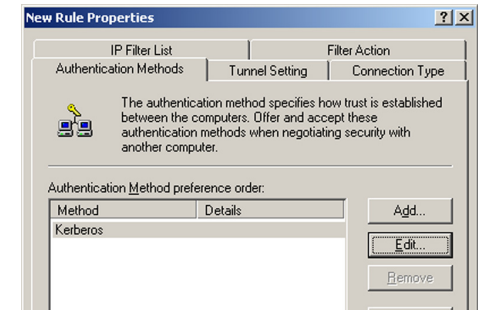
New Rule Properties

?

X

IP Filter List

Filter Action

Authentication Methods

Tunnel Setting

Connection Type

The authentication method specifies how trust is established between the computers. Offer and accept these authentication methods when negotiating security with another computer.

Authentication Method preference order:

| Method | Details |
|---|---|
| Kerberos | |

Add...

Edit...

Remove